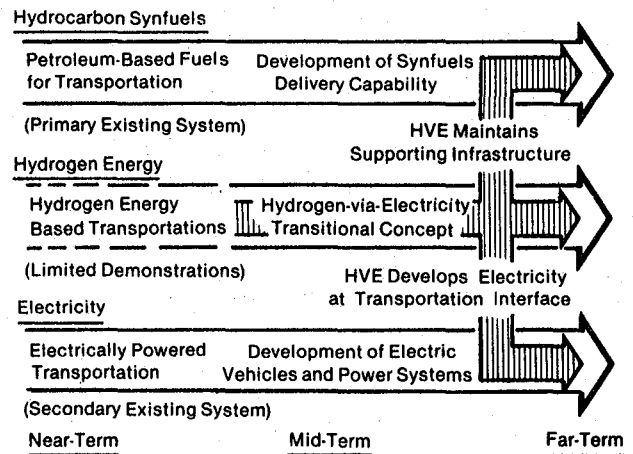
Hydrocarbon Synfuels

Petroleum-Based Fuels for Transportation

Development of Synfuels Delivery Capability

(Primary Existing System)

HVE Maintains Supporting Infrastructure

Hydrogen Energy

Hydrogen Energy Based Transportations

Hydrogen-via-Electricity Transitional Concept

(Limited Demonstrations)

HVE Develops Electricity at Transportation Interface

Electricity

Electrically Powered Transportation

Development of Electric Vehicles and Power Systems

(Secondary Existing System)

Near-Term

Mid-Term

Far-Term